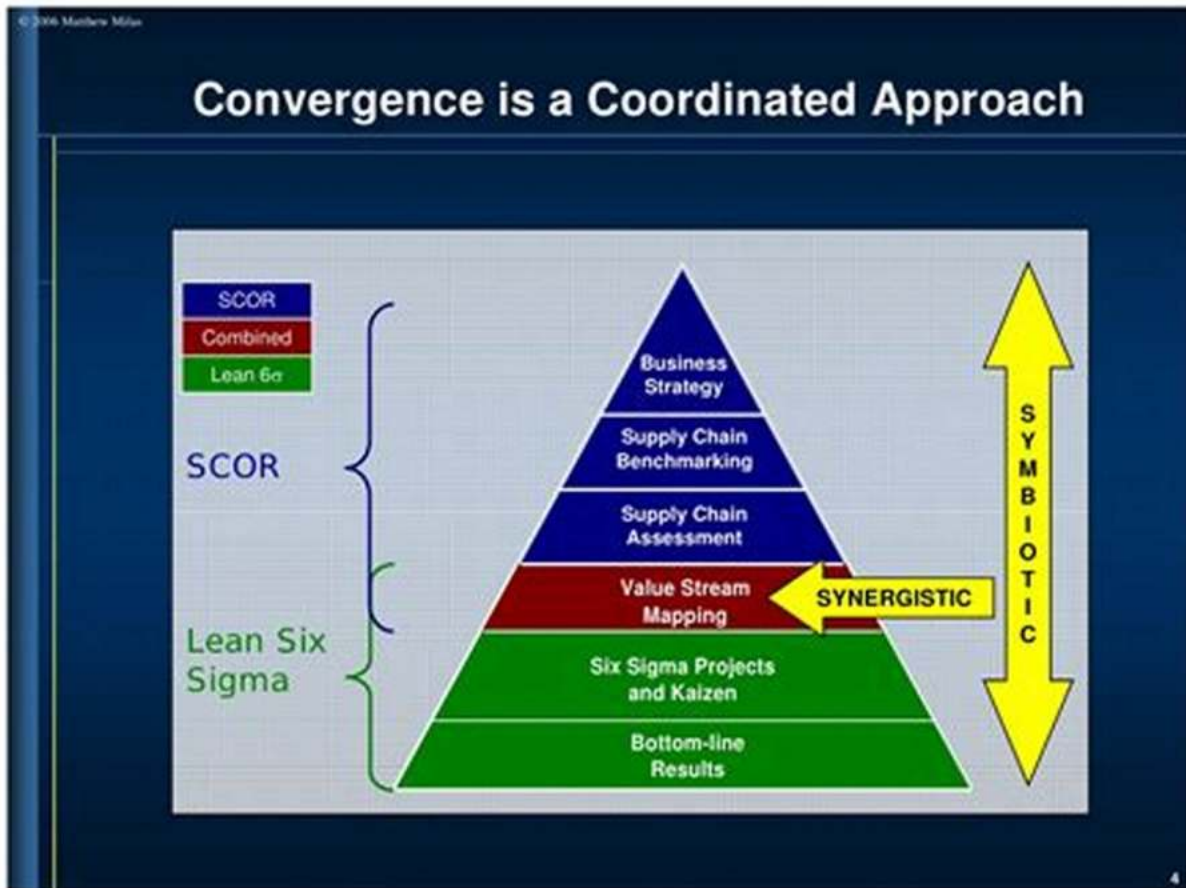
© 2006 Matthew Milas

Convergence is a Coordinated Approach

SCOR
Combined
Lean 6σ

SCOR

Lean Six Sigma

Business Strategy
Supply Chain Benchmarking
Supply Chain Assessment
Value Stream Mapping
Six Sigma Projects and Kaizen
Bottom-line Results

SYNERGISTIC

SYMBIOTIC

4